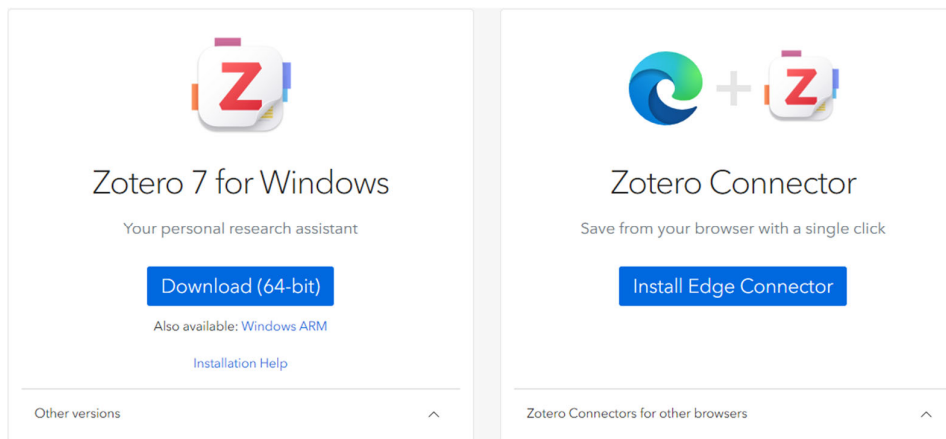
Z

Zotero 7 for Windows

Your personal research assistant

Download (64-bit)

Also available: Windows ARM

Installation Help

Other versions

Z

Zotero Connector

Save from your browser with a single click

Install Edge Connector

Zotero Connectors for other browsers